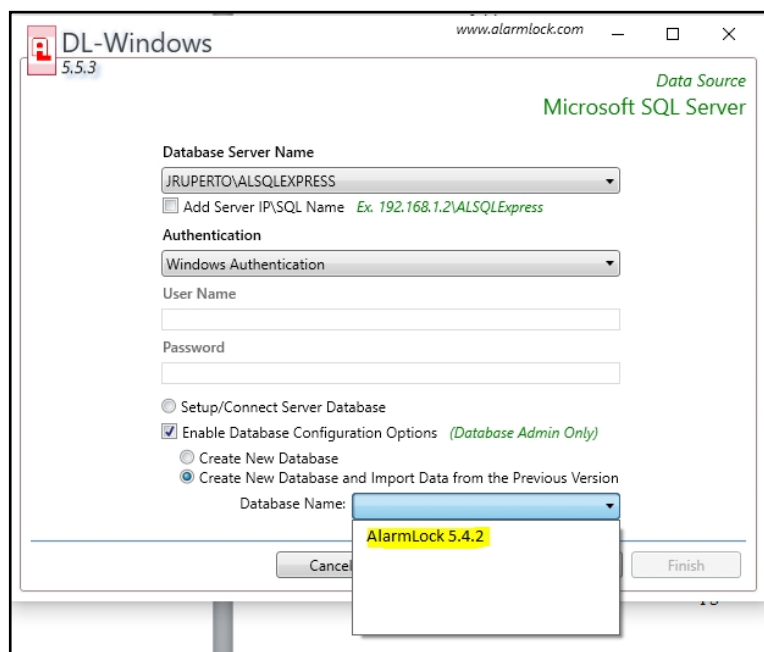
DL-Windows
5.5.3
www.alarmlock.com

Data Source
Microsoft SQL Server

Database Server Name
JRUPERTO\ALSQLEXPRESS
Add Server IP\SQL Name Ex. 192.168.1.2\ALSQLExpress

Authentication
Windows Authentication

User Name

Password

Setup/Connect Server Database
Enable Database Configuration Options (Database Admin Only)
Create New Database
Create New Database and Import Data from the Previous Version
Database Name:
AlarmLock 5.4.2

Cance
Finish